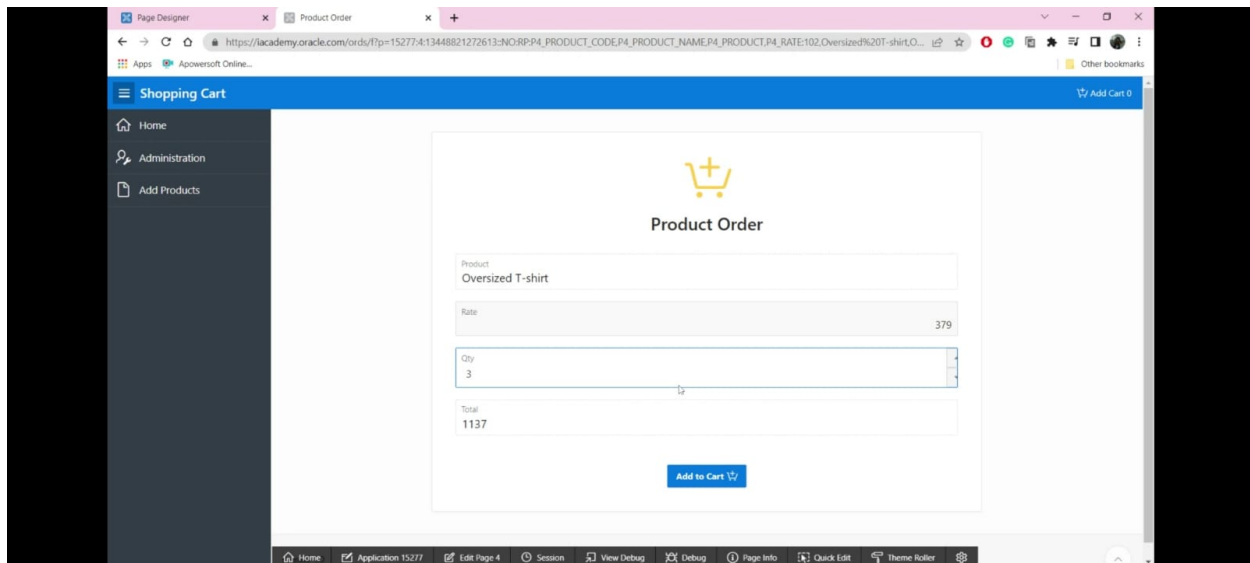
Page Designer
Product Order
https://iacademy.oracle.com/ords/f?p=15277:4:13448821272613::NO:RP:P4_PRODUCT_CODE,P4_PRODUCT_NAME,P4_PRODUCT,P4_RATE:102,Oversized%20T-shirt,O...
Apps Apowersoft Online...
Other bookmarks

Shopping Cart
Add Cart 0

Home
Administration
Add Products

Product Order

Product
Oversized T-shirt

Rate
379

Qty
3

Total
1137

Add to Cart

Home Application 15277 Edit Page 4 Session View Debug Debug Page Info Quick Edit Theme Roller